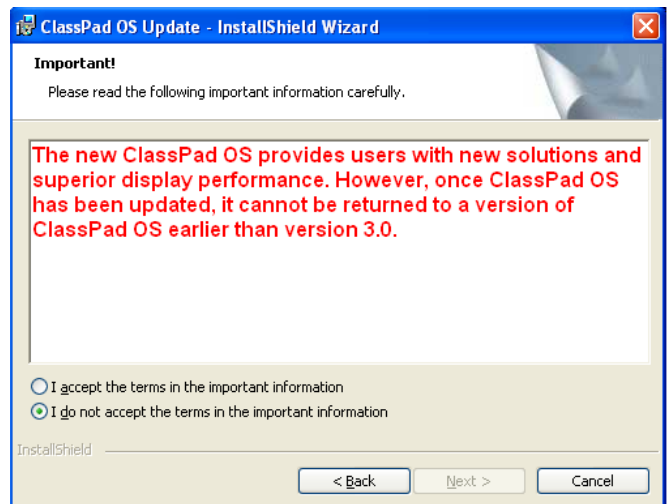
ClassPad OS Update - InstallShield Wizard

Important!

Please read the following important information carefully.

The new ClassPad OS provides users with new solutions and superior display performance. However, once ClassPad OS has been updated, it cannot be returned to a version of ClassPad OS earlier than version 3.0.

I accept the terms in the important information

I do not accept the terms in the important information

InstallShield

< Back

Next >

Cancel